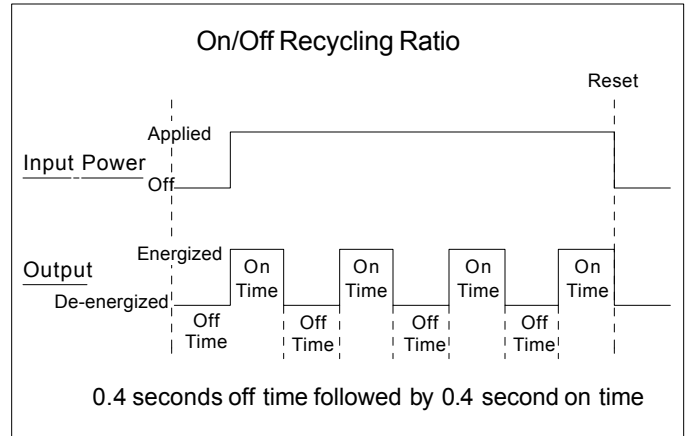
On/Off Recycling Ratio

Reset

Applied

Input Power

Off

Energized

Output

De-energized

On Time

On Time

On Time

On Time

Off Time

Off Time

Off Time

Off Time

0.4 seconds off time followed by 0.4 second on time